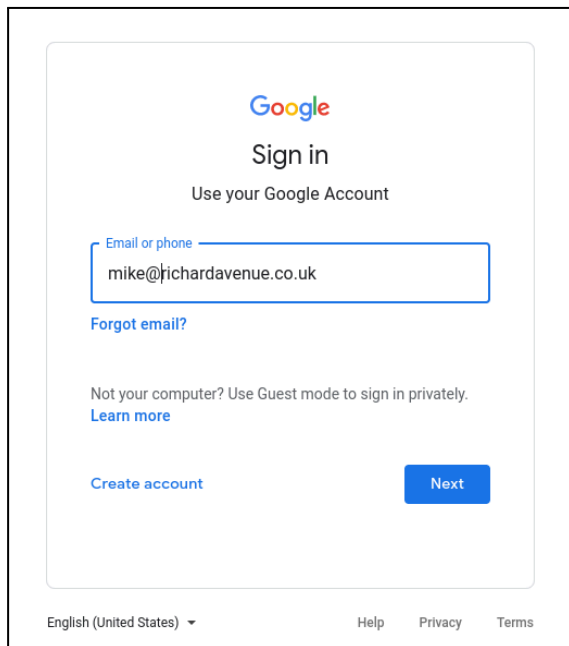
Google

Sign in

Use your Google Account

Email or phone

mike@richardavenue.co.uk

Forgot email?

Not your computer? Use Guest mode to sign in privately.
Learn more

Create account

Next

English (United States)

Help Privacy Terms